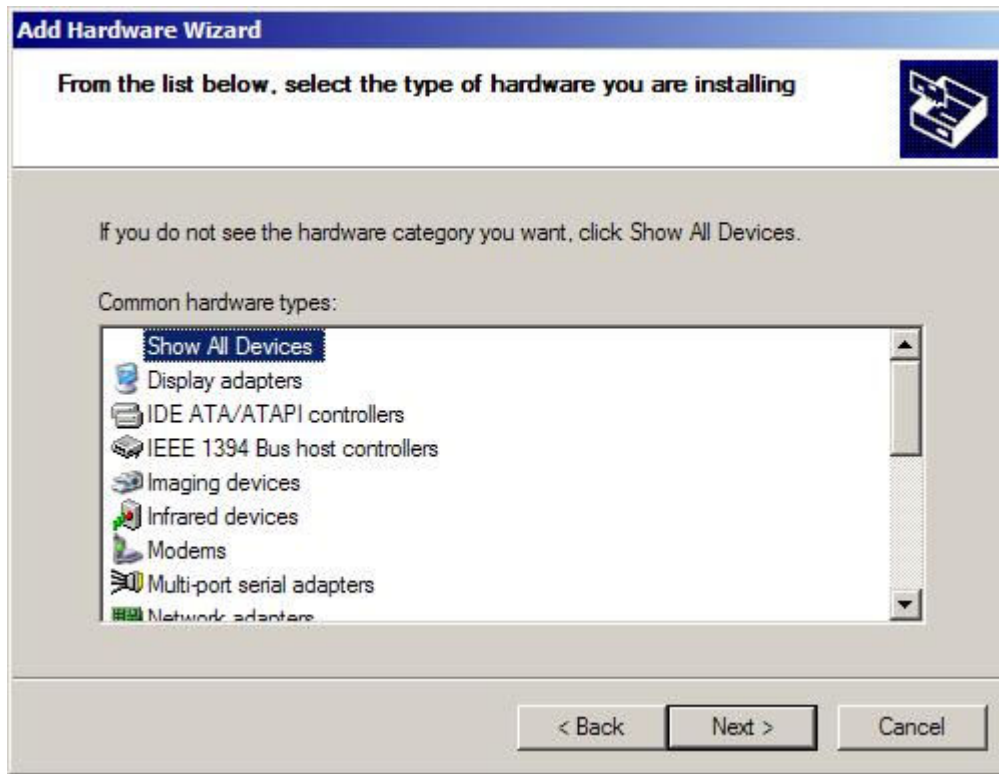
Add Hardware Wizard

From the list below, select the type of hardware you are installing

If you do not see the hardware category you want, click Show All Devices.

Common hardware types:

Show All Devices
Display adapters
IDE ATA/ATAPI controllers
IEEE 1394 Bus host controllers
Imaging devices
Infrared devices
Modems
Multi-port serial adapters
Network adapters

< Back
Next >
Cancel